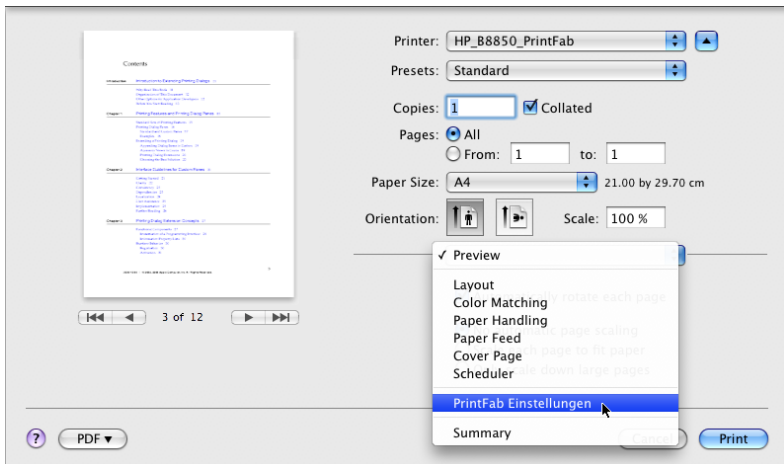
Contents

Printer: HP_B8850_PrintFab
Presets: Standard
Copies: 1 Collated
Pages: All
From: 1 to: 1
Paper Size: A4 21.00 by 29.70 cm
Orientation:
Scale: 100 %

✓ Preview
Layout
Color Matching
Paper Handling
Paper Feed
Cover Page
Scheduler
PrintFab Einstellungen
Summary

3 of 12

?
PDF ▾
Cancel
Print